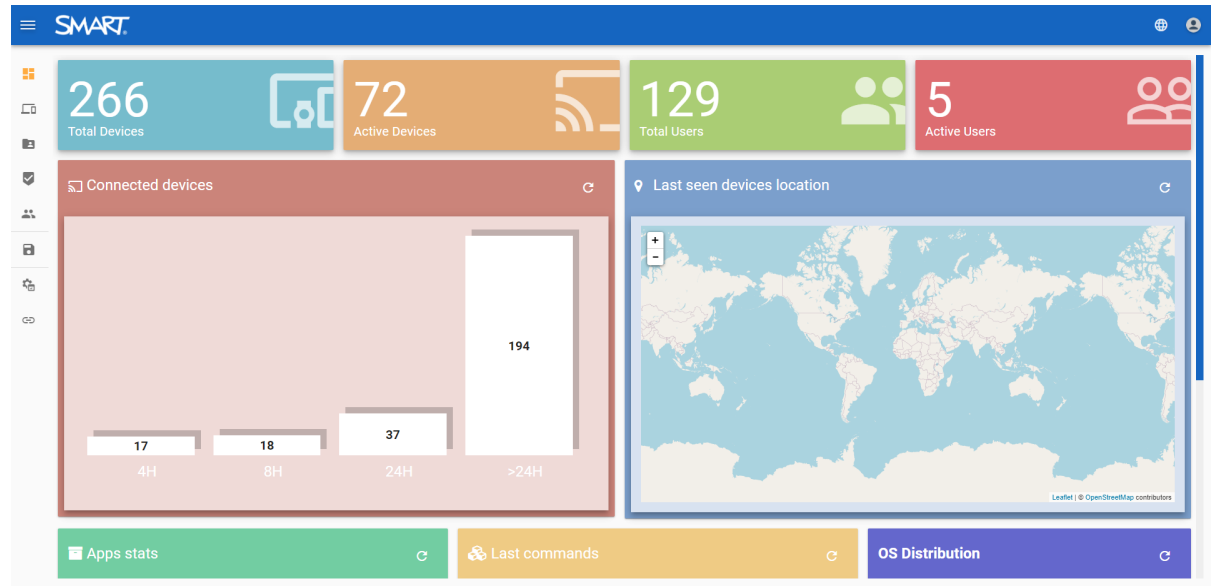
SMART.

266
Total Devices

72
Active Devices

129
Total Users

5
Active Users

Connected devices

17
18
37
194
4H
8H
24H
>24H

Last seen devices location

+
−

Leaflet | © OpenStreetMap contributors

Apps stats

Last commands

OS Distribution